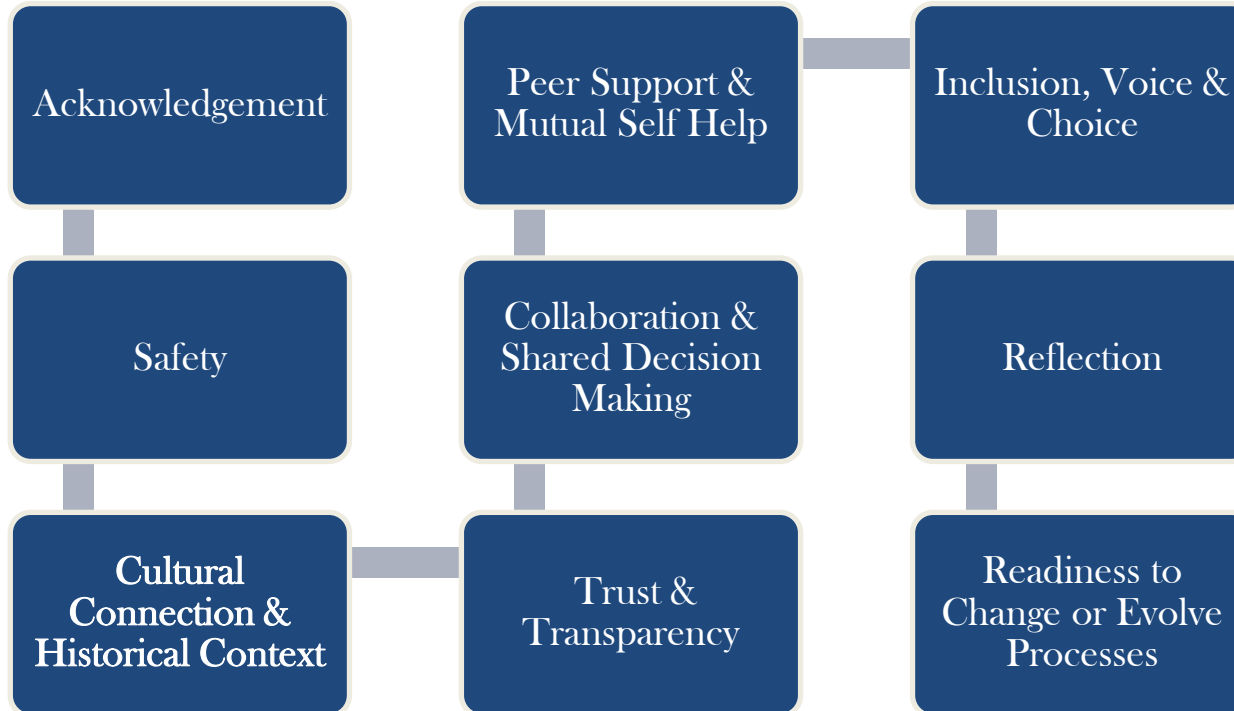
Acknowledgement

Safety

Cultural Connection & Historical Context

Trust & Transparency

Collaboration & Shared Decision Making

Peer Support & Mutual Self Help

Inclusion, Voice & Choice

Reflection

Readiness to Change or Evolve Processes